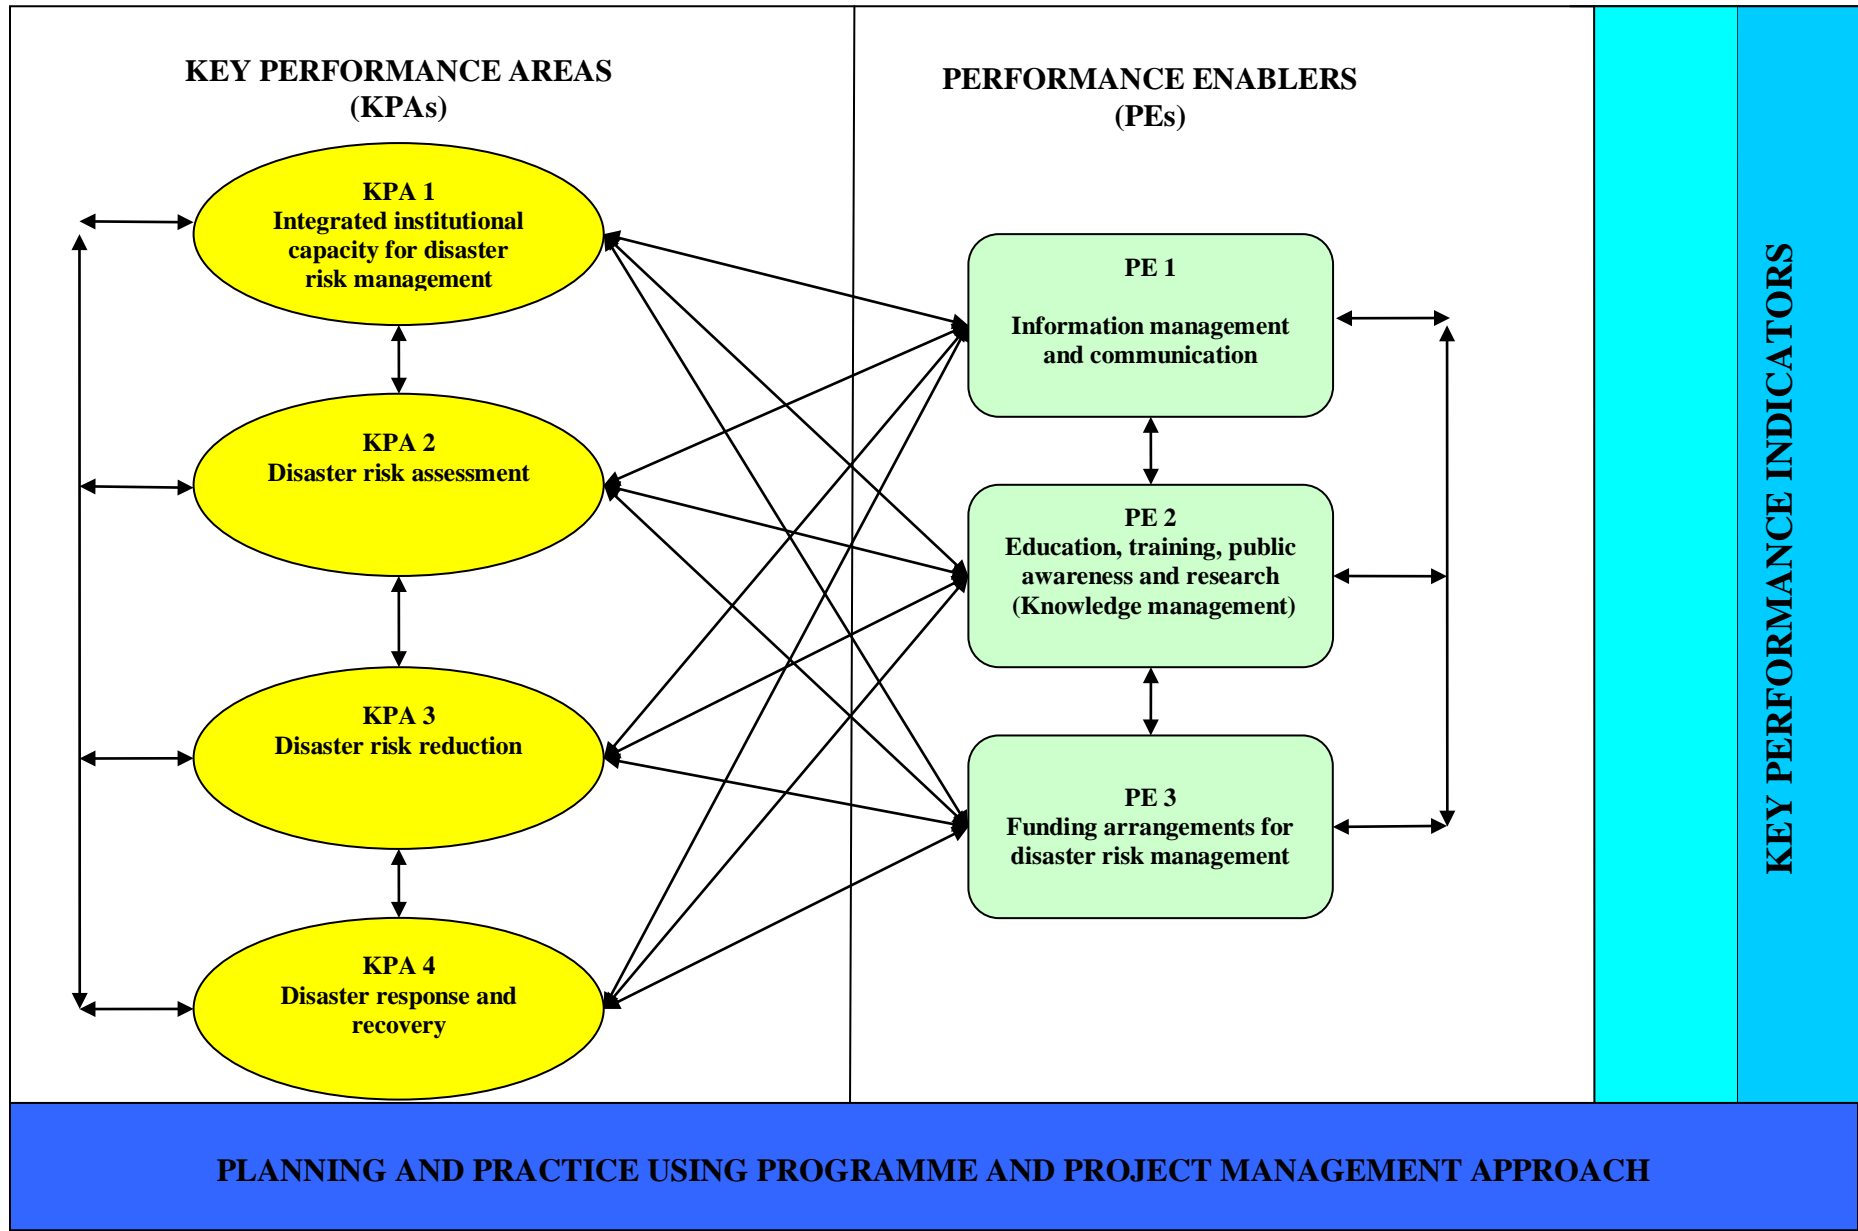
KEY PERFORMANCE AREAS
(KPAs)

KPA 1
Integrated institutional capacity for disaster risk management

KPA 2
Disaster risk assessment

KPA 3
Disaster risk reduction

KPA 4
Disaster response and recovery

PERFORMANCE ENABLERS
(PEs)

PE 1
Information management and communication

PE 2
Education, training, public awareness and research
(Knowledge management)

PE 3
Funding arrangements for disaster risk management

KEY PERFORMANCE INDICATORS

PLANNING AND PRACTICE USING PROGRAMME AND PROJECT MANAGEMENT APPROACH